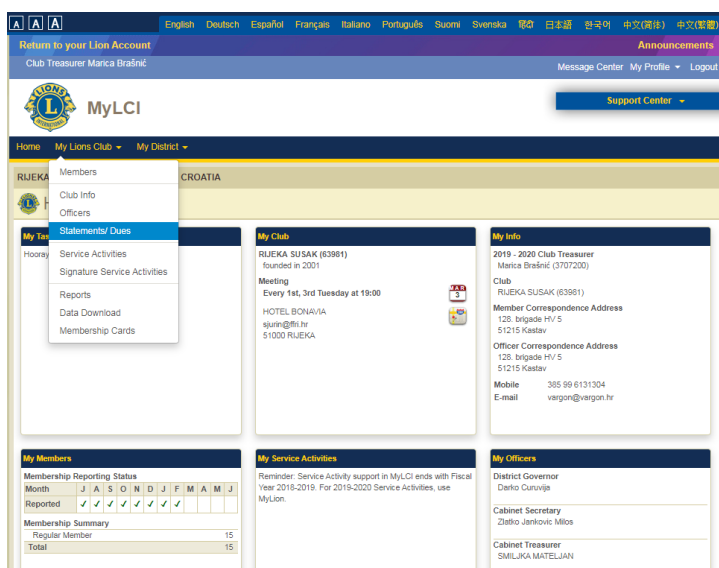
A A A English Deutsch Español Français Italiano Português Suomi Svenska हिंदी 日本語 한국어 中文(简体) 中文(繁體)

Return to your Lion Account
Announcements

Club Treasurer Marica Brašnić
Message Center My Profile Logout

LIONS INTERNATIONAL

MyLCI

Support Center

Home My Lions Club My District

RIJEKA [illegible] CROATIA

Members
Club Info
Officers
Statements/ Dues
Service Activities
Signature Service Activities
Reports
Data Download
Membership Cards

My Tas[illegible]
Hooray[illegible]

My Club
RIJEKA SUSAK (63981)
founded in 2001
Meeting
Every 1st, 3rd Tuesday at 19:00
MAR 3
HOTEL BONAVIA
sjurin@ffri.hr
51000 RIJEKA

My Info
2019 - 2020 Club Treasurer
Marica Brašnić (3707200)
Club
RIJEKA SUSAK (63981)
Member Correspondence Address
128. brigade HV 5
51215 Kastav
Officer Correspondence Address
128. brigade HV 5
51215 Kastav
Mobile 385 99 6131304
E-mail vargon@vargon.hr

My Members
Membership Reporting Status

| Month | J | A | S | O | N | D | J | F | M | A | M | J |
|---|---|---|---|---|---|---|---|---|---|---|---|---|
| Reported | ✓ | ✓ | ✓ | ✓ | ✓ | ✓ | ✓ | ✓ | | | | |

Membership Summary

| Regular Member | 15 |
|---|---|
| Total | 15 |

My Service Activities
Reminder: Service Activity support in MyLCI ends with Fiscal Year 2018-2019. For 2019-2020 Service Activities, use MyLion.

My Officers
District Governor
Darko Curuvija
Cabinet Secretary
Zlatko Jankovic Milos
Cabinet Treasurer
SMILJKA MATELJAN